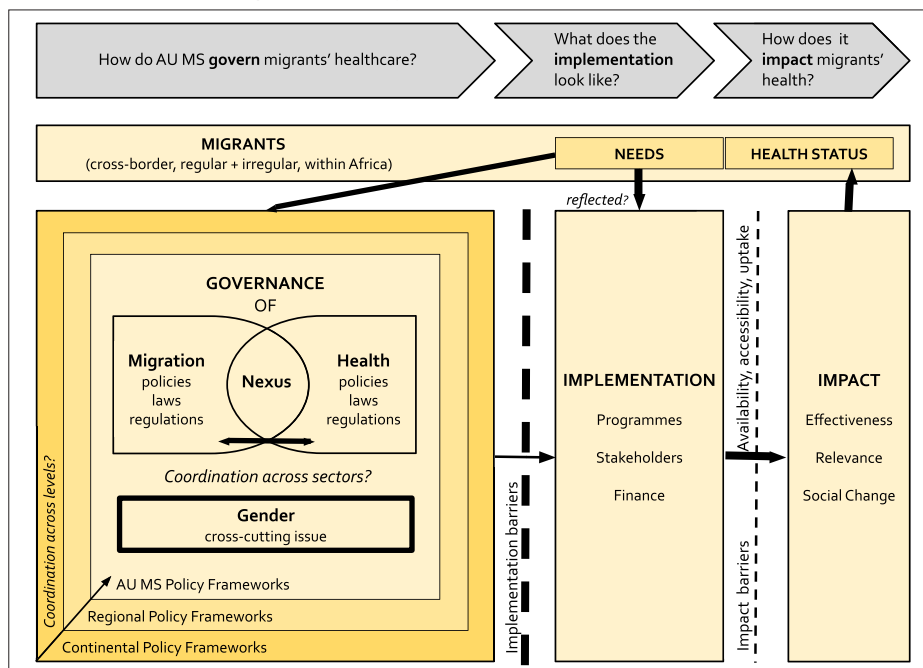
How do AU MS **govern** migrants' healthcare?

What does the **implementation** look like?

How does it **impact** migrants' health?

**MIGRANTS**
(cross-border, regular + irregular, within Africa)

**NEEDS**

**HEALTH STATUS**

*reflected?*

**GOVERNANCE**
OF

**Migration**
policies
laws
regulations

**Nexus**

**Health**
policies
laws
regulations

*Coordination across sectors?*

**Gender**
cross-cutting issue

AU MS Policy Frameworks

Regional Policy Frameworks

Continental Policy Frameworks

*Coordination across levels?*

Implementation barriers

**IMPLEMENTATION**

Programmes

Stakeholders

Finance

Availability, accessibility, uptake

Impact barriers

**IMPACT**

Effectiveness

Relevance

Social Change